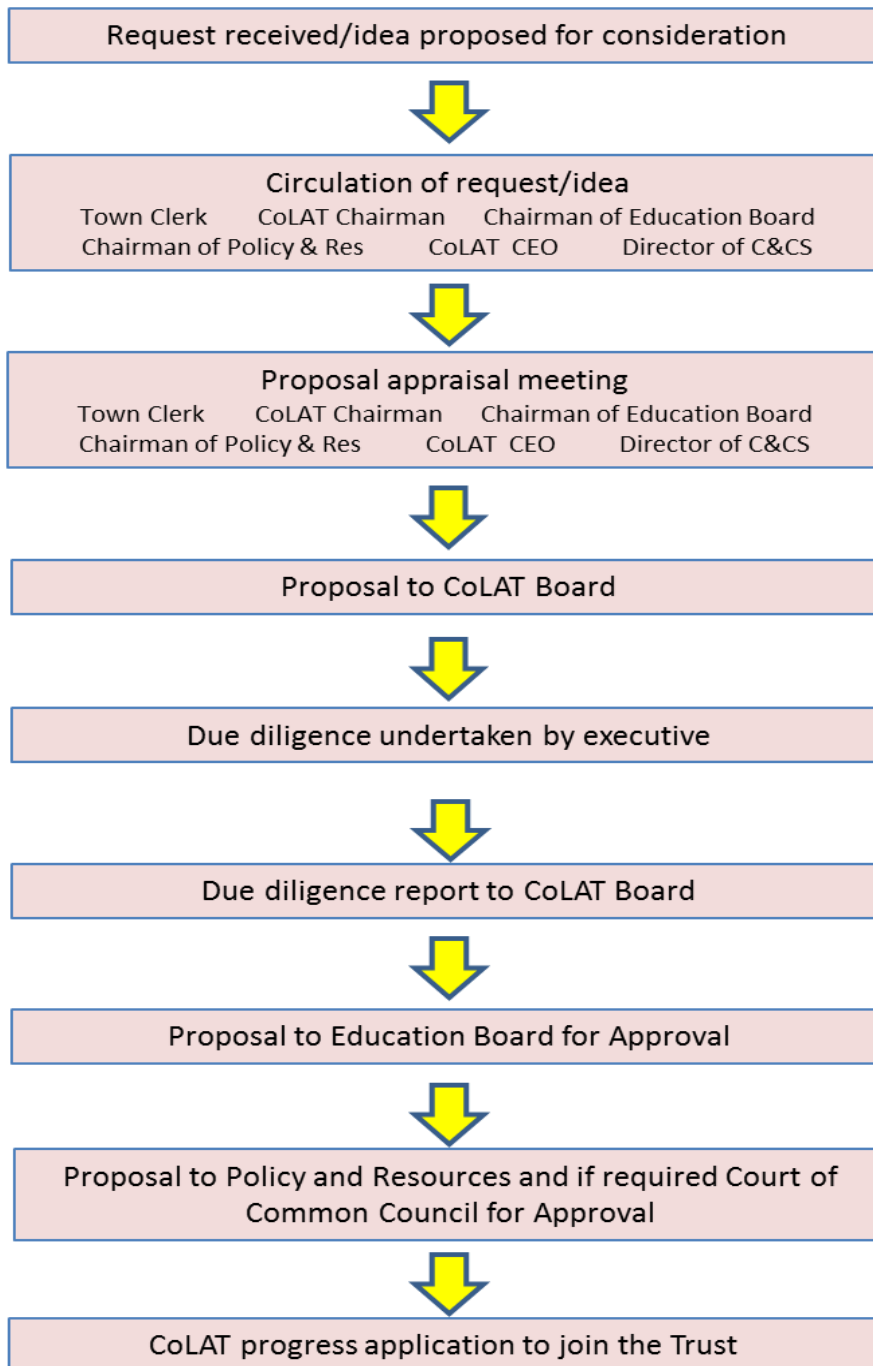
Request received/idea proposed for consideration

Circulation of request/idea
Town Clerk CoLAT Chairman Chairman of Education Board
Chairman of Policy & Res CoLAT CEO Director of C&CS

Proposal appraisal meeting
Town Clerk CoLAT Chairman Chairman of Education Board
Chairman of Policy & Res CoLAT CEO Director of C&CS

Proposal to CoLAT Board

Due diligence undertaken by executive

Due diligence report to CoLAT Board

Proposal to Education Board for Approval

Proposal to Policy and Resources and if required Court of Common Council for Approval

CoLAT progress application to join the Trust